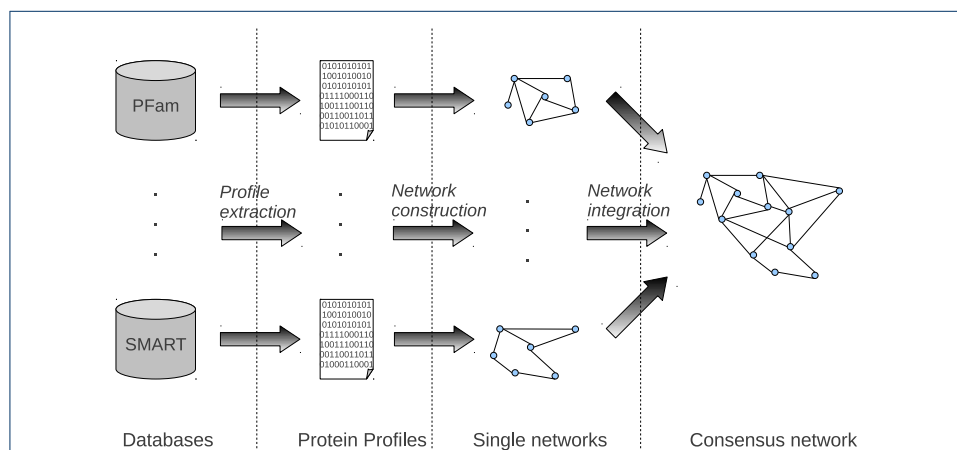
PFam

0101010101
1001010010
0101010101
0111100011​0
1001110011​0
0011001101​1
0101011000​1

Profile extraction

Network construction

Network integration

SMART

0101010101
1001010010
0101010101
0111100011​0
1001110011​0
0011001101​1
0100011000​1

Databases

Protein Profiles

Single networks

Consensus network